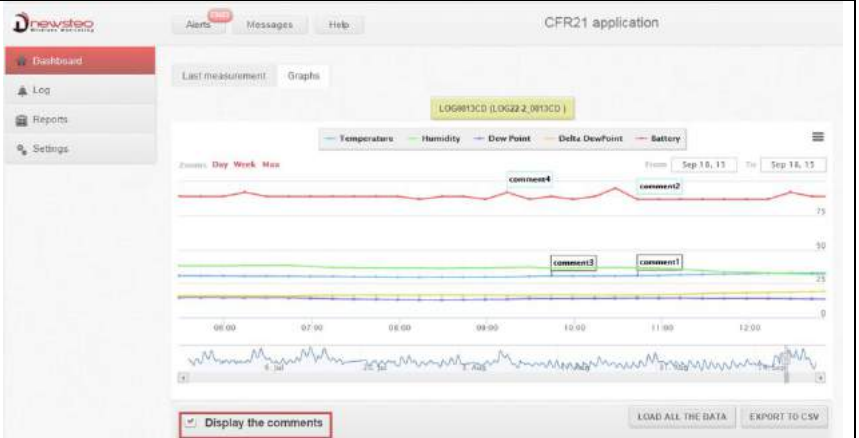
Newsteo

Alerts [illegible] Messages Help

CFR21 application

Dashboard
Log
Reports
Settings

Last measurement Graphs

LOG0013CD (LOG22-2_0013CD)

Temperature Humidity Dew Point Delta DewPoint Battery

Zoom: Day Week Max

From Sep 18, 15 To Sep 18, 15

comment4
comment2
comment3
comment1

75
50
25
0

06:00 07:00 08:00 09:00 10:00 11:00 12:00

6. Jul 20. Jul 3. Aug 17. Aug 31. Aug 14. Sep

Display the comments

LOAD ALL THE DATA EXPORT TO CSV